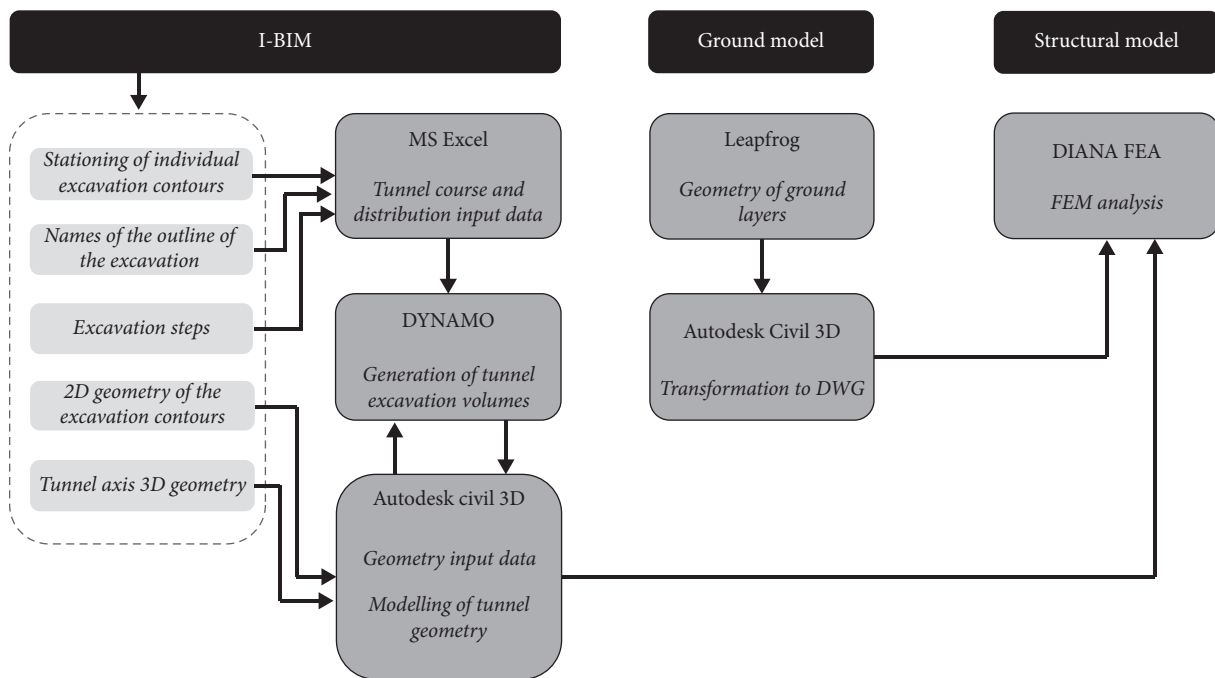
I-BIM

Ground model

Structural model

Stationing of individual excavation contours

Names of the outline of the excavation

Excavation steps

2D geometry of the excavation contours

Tunnel axis 3D geometry

MS Excel

Tunnel course and distribution input data

DYNAMO

Generation of tunnel excavation volumes

Autodesk civil 3D

Geometry input data

Modelling of tunnel geometry

Leapfrog

Geometry of ground layers

Autodesk Civil 3D

Transformation to DWG

DIANA FEA

FEM analysis